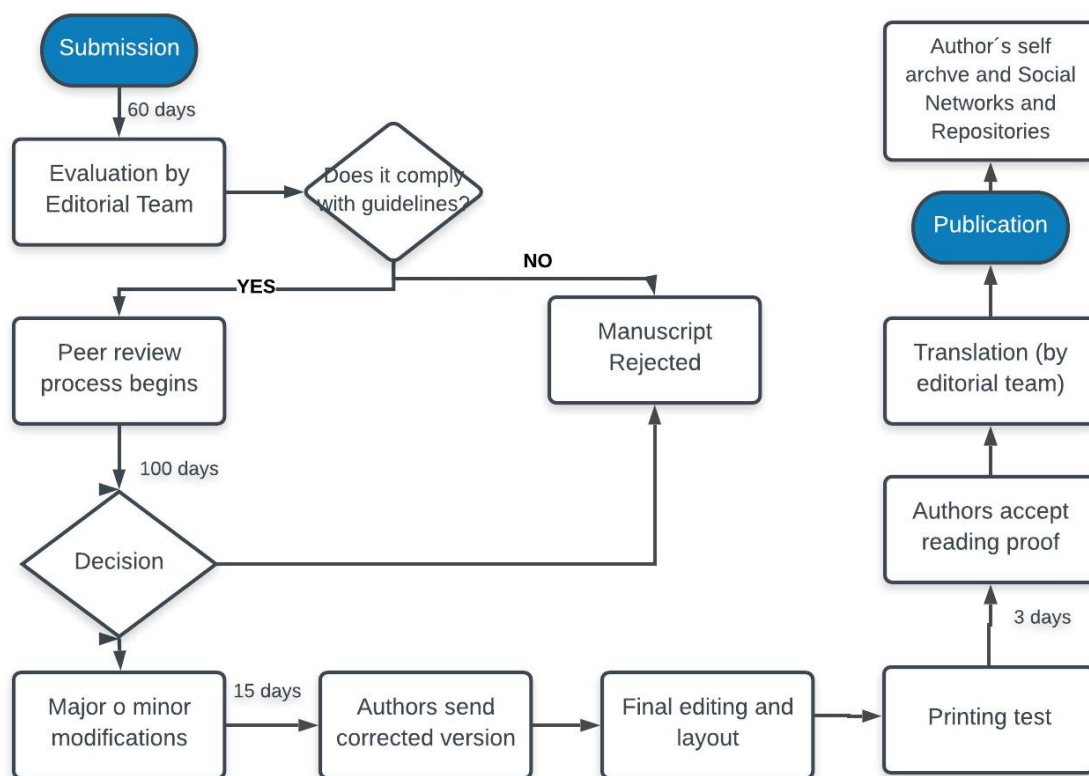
Submission

60 days

Evaluation by Editorial Team

Does it comply with guidelines?

YES

NO

Peer review process begins

Manuscript Rejected

100 days

Decision

Major o minor modifications

15 days

Authors send corrected version

Final editing and layout

Printing test

3 days

Authors accept reading proof

Translation (by editorial team)

Publication

Author´s self archve and Social Networks and Repositories